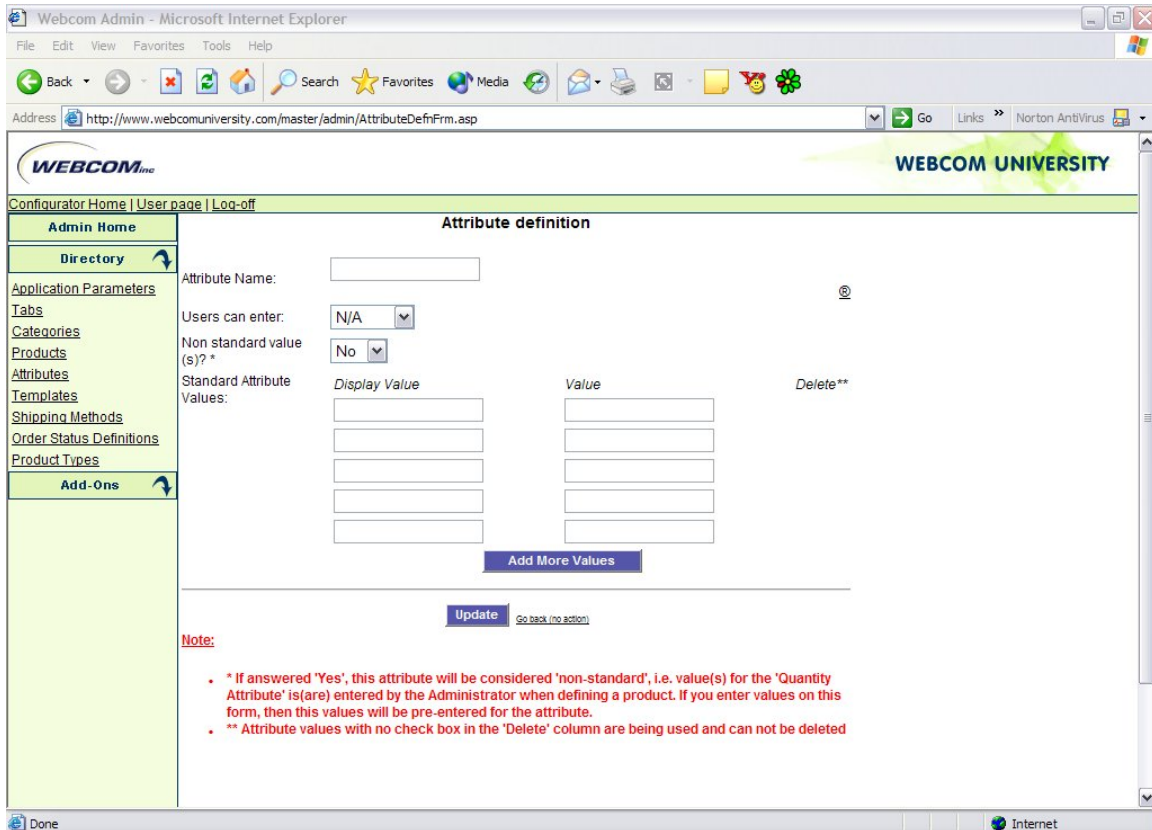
Webcom Admin - Microsoft Internet Explorer

File Edit View Favorites Tools Help

Back Search Favorites Media

Address http://www.webcomuniversity.com/master/admin/AttributeDefnFrm.asp Go Links Norton AntiVirus

WEBCOMinc

WEBCOM UNIVERSITY

Configurator Home | User page | Log-off

Admin Home

Directory

Application Parameters
Tabs
Categories
Products
Attributes
Templates
Shipping Methods
Order Status Definitions
Product Types

Add-Ons

Attribute definition

Attribute Name:

®

Users can enter: N/A

Non standard value (s)? * No

Standard Attribute Values: Display Value Value Delete**

Add More Values

Update Go back (no action)

Note:

* If answered 'Yes', this attribute will be considered 'non-standard', i.e. value(s) for the 'Quantity Attribute' is(are) entered by the Administrator when defining a product. If you enter values on this form, then this values will be pre-entered for the attribute.

** Attribute values with no check box in the 'Delete' column are being used and can not be deleted

Done

Internet